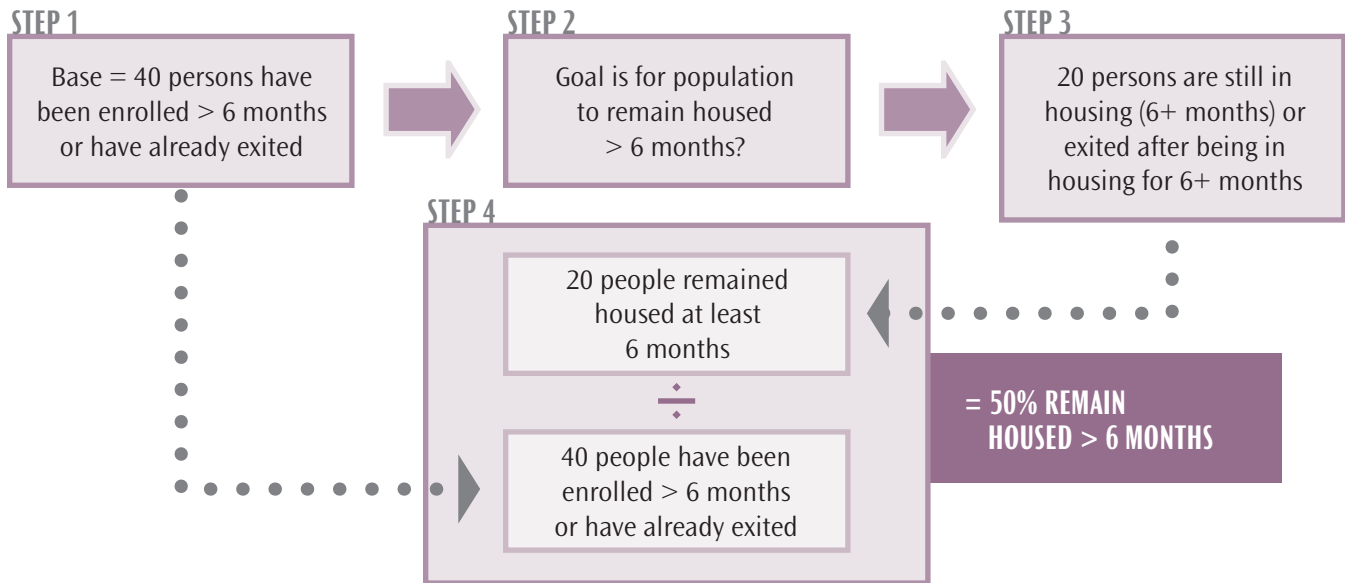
STEP 1

Base = 40 persons have been enrolled > 6 months or have already exited

STEP 2

Goal is for population to remain housed > 6 months?

STEP 3

20 persons are still in housing (6+ months) or exited after being in housing for 6+ months

STEP 4

20 people remained housed at least 6 months

$\div$

40 people have been enrolled > 6 months or have already exited

= 50% REMAIN HOUSED > 6 MONTHS